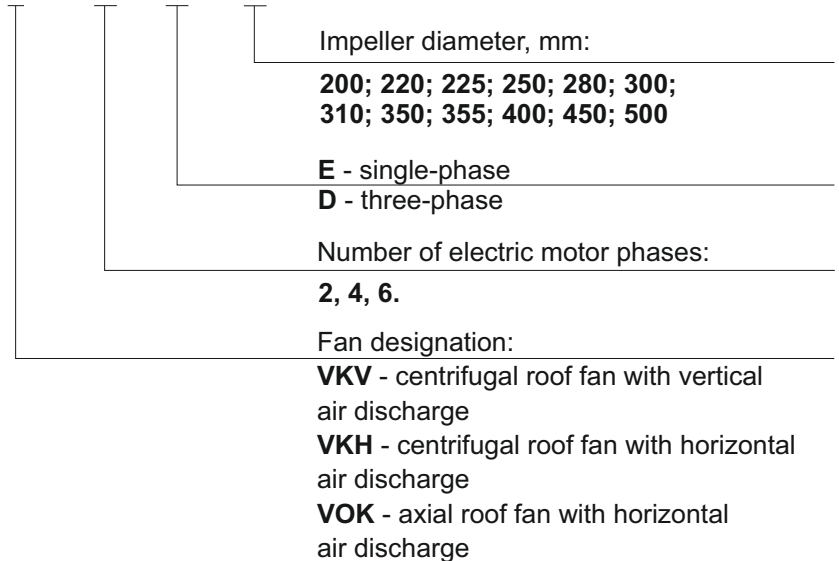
Impeller diameter, mm:

200; 220; 225; 250; 280; 300; 310; 350; 355; 400; 450; 500

E - single-phase
D - three-phase

Number of electric motor phases:

2, 4, 6.

Fan designation:

VKV - centrifugal roof fan with vertical air discharge
VKH - centrifugal roof fan with horizontal air discharge
VOK - axial roof fan with horizontal air discharge